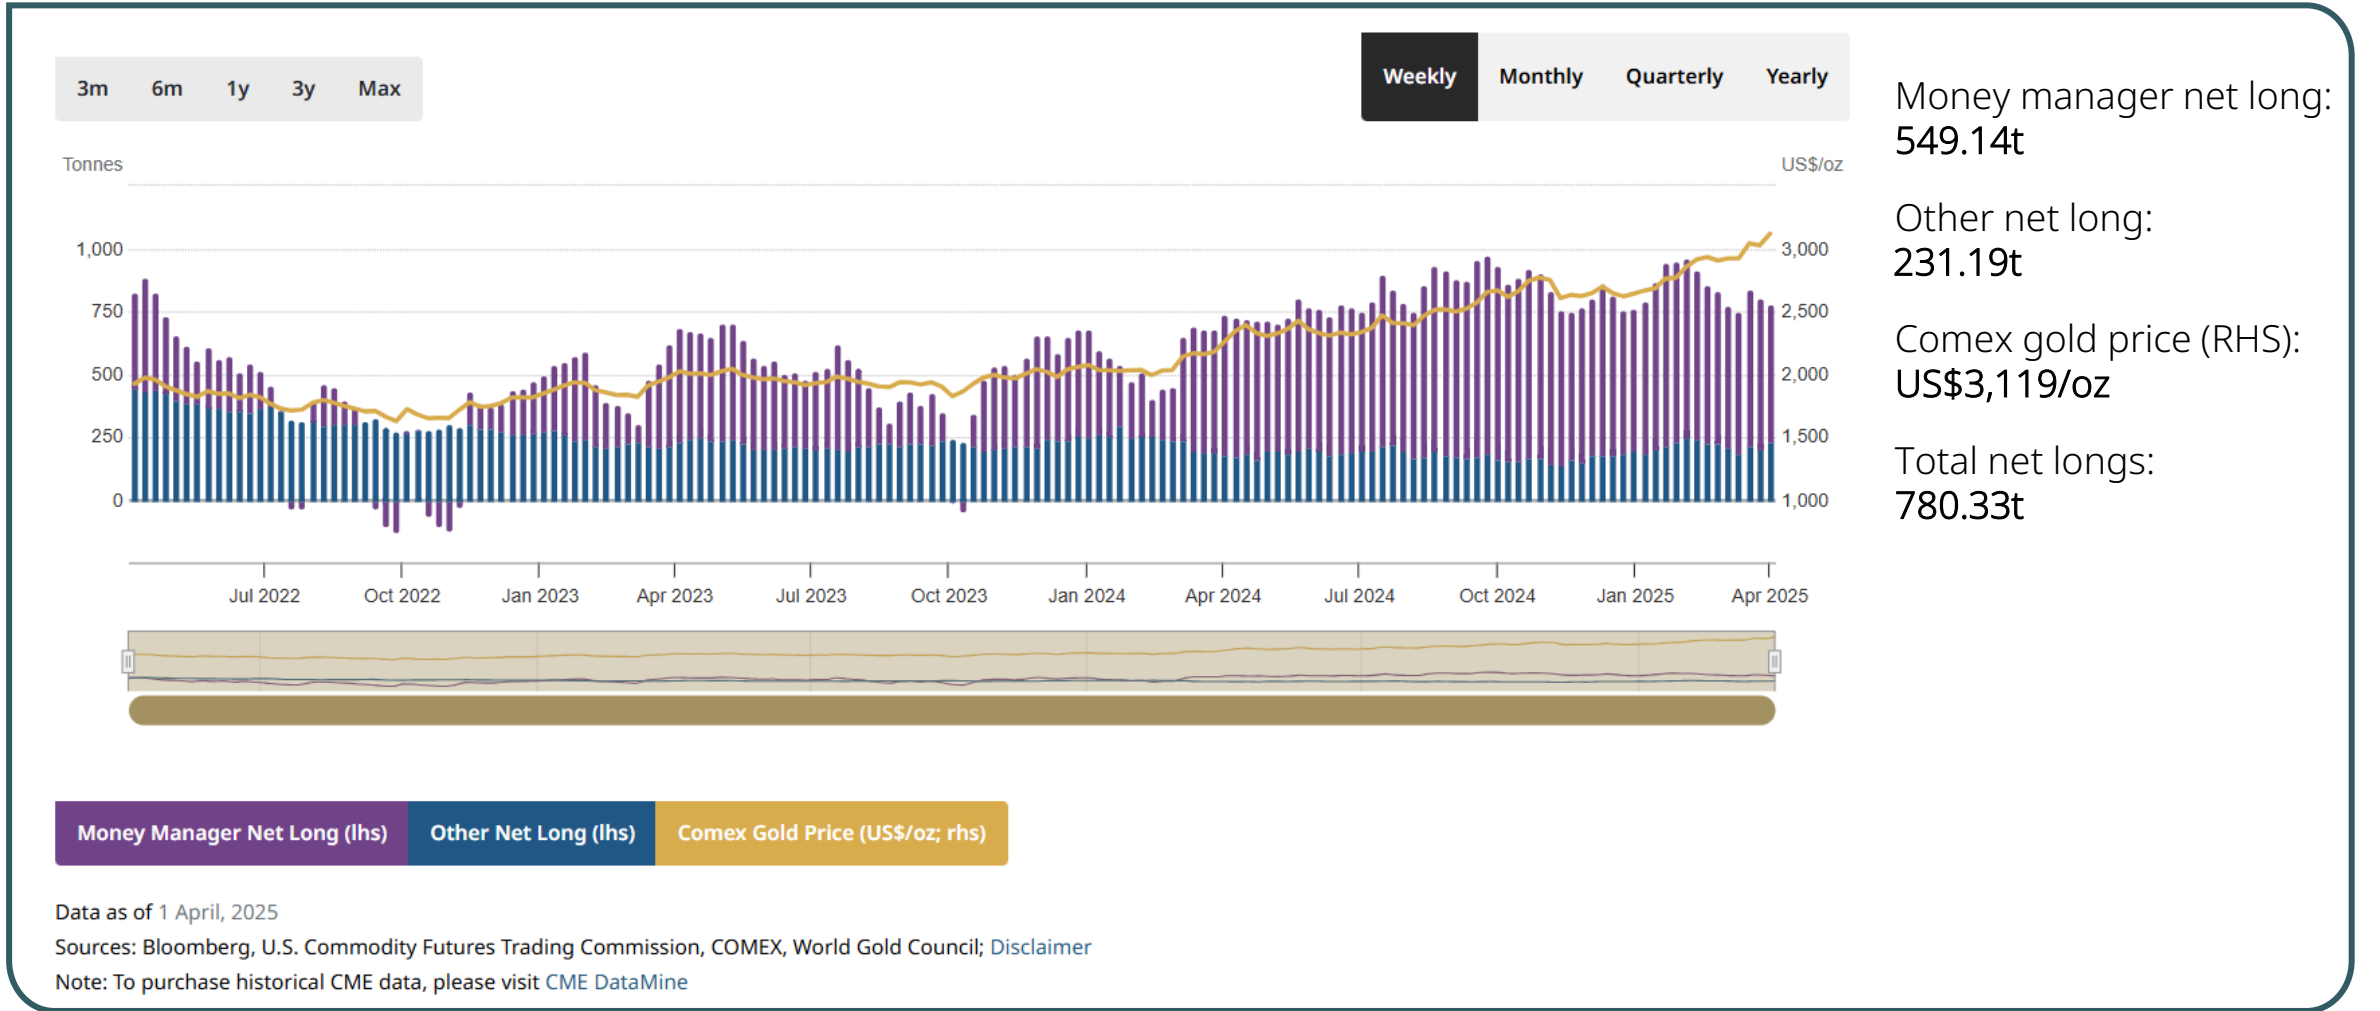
3m 6m 1y 3y Max

Weekly Monthly Quarterly Yearly

Tonnes

US$/oz

1,000
750
500
250
0

3,000
2,500
2,000
1,500
1,000

Jul 2022 Oct 2022 Jan 2023 Apr 2023 Jul 2023 Oct 2023 Jan 2024 Apr 2024 Jul 2024 Oct 2024 Jan 2025 Apr 2025

Money manager net long:
549.14t

Other net long:
231.19t

Comex gold price (RHS):
US$3,119/oz

Total net longs:
780.33t

Money Manager Net Long (lhs) Other Net Long (lhs) Comex Gold Price (US$/oz; rhs)

Data as of 1 April, 2025

Sources: Bloomberg, U.S. Commodity Futures Trading Commission, COMEX, World Gold Council; Disclaimer

Note: To purchase historical CME data, please visit CME DataMine